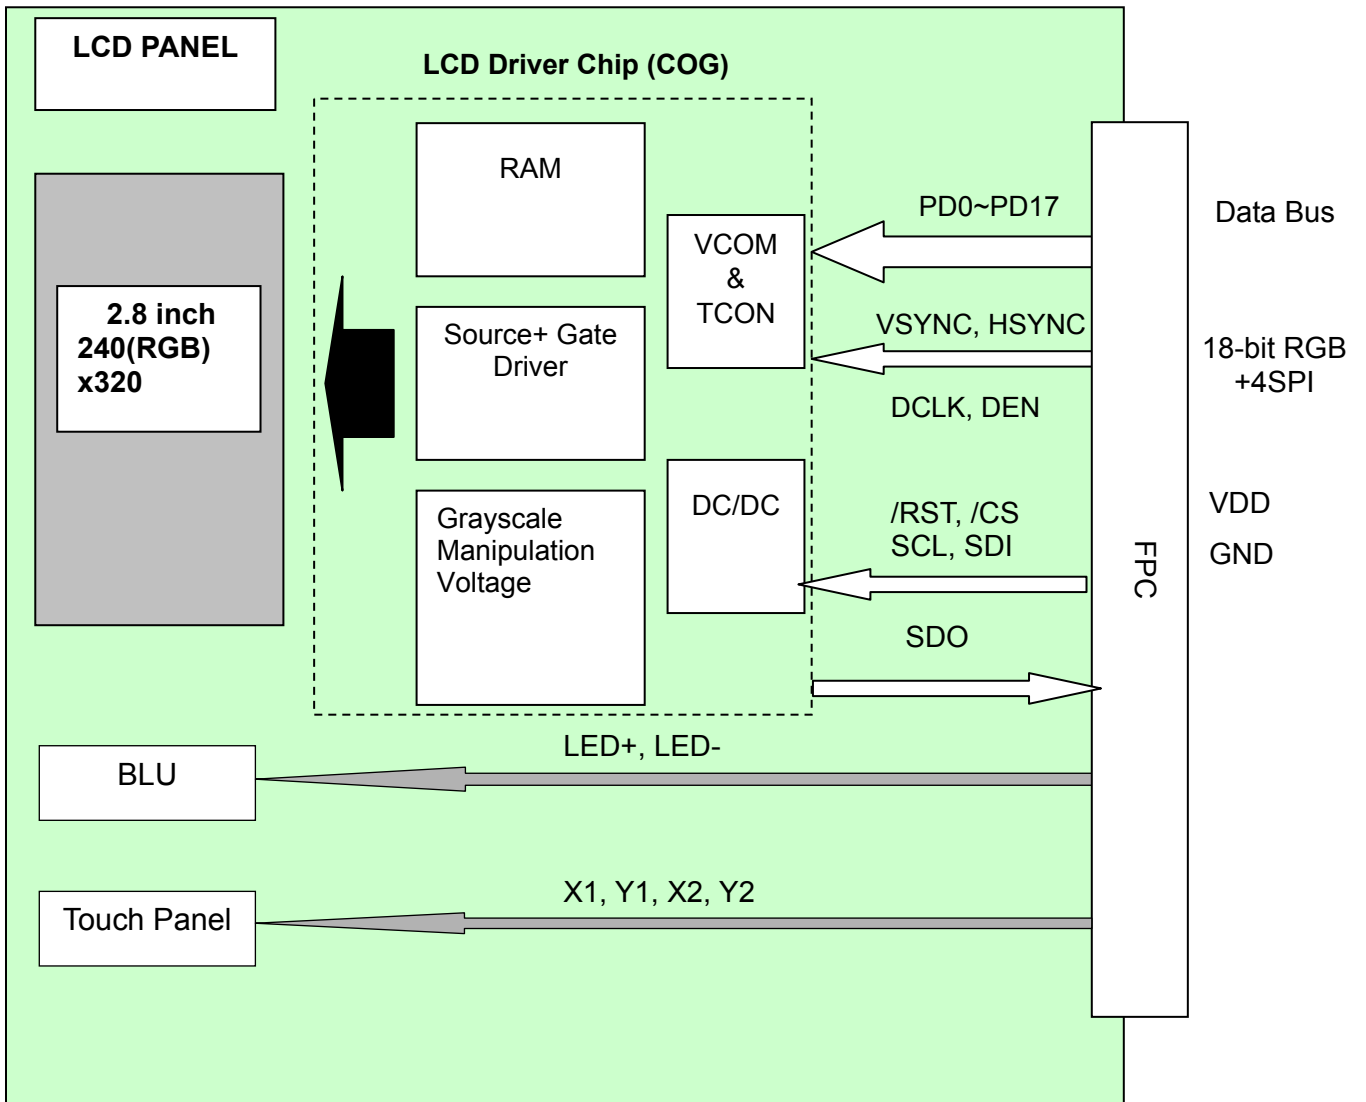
LCD PANEL

LCD Driver Chip (COG)

RAM

2.8 inch
240(RGB)
x320

Source+ Gate Driver

VCOM
&
TCON

Grayscale Manipulation Voltage

DC/DC

PD0~PD17

VSYNC, HSYNC

DCLK, DEN

/RST, /CS
SCL, SDI

SDO

Data Bus

18-bit RGB
+4SPI

VDD

GND

FPC

BLU

LED+, LED-

Touch Panel

X1, Y1, X2, Y2